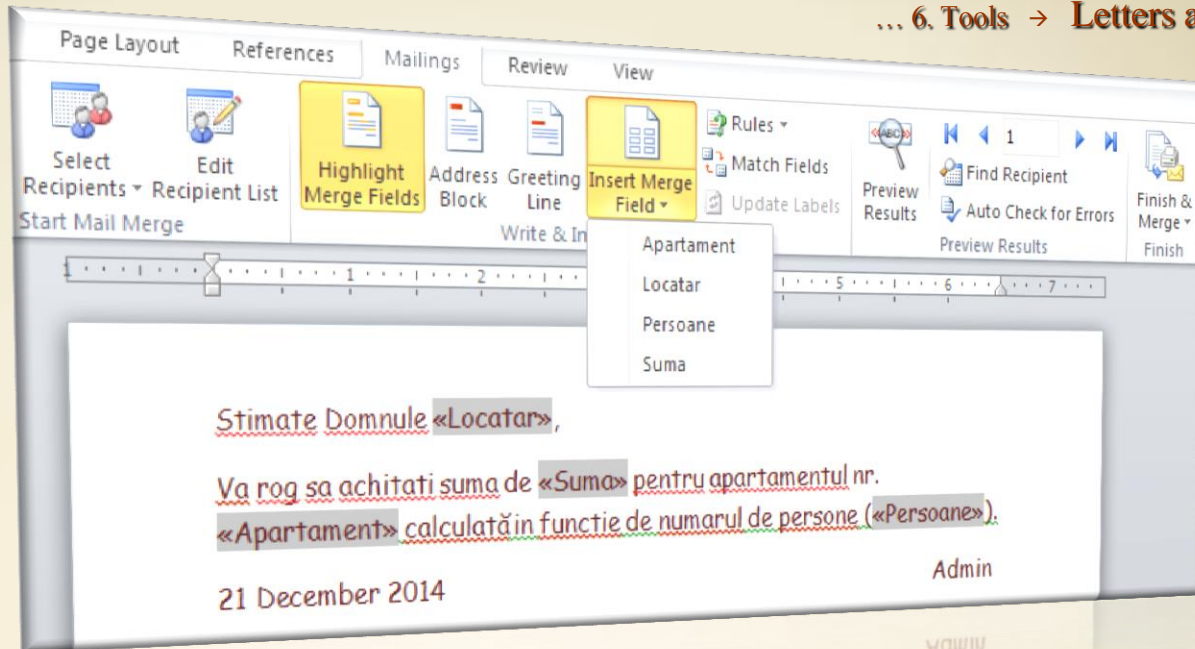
… 6. Tools → Letters a

Page Layout References Mailings Review View

Select Recipients ▾ Edit Recipient List
Start Mail Merge

Highlight Merge Fields Address Block Greeting Line Insert Merge Field ▾
Rules ▾
Match Fields
Update Labels
Write & In

Preview Results
1
Find Recipient
Auto Check for Errors
Preview Results

Finish & Merge ▾
Finish

Apartament
Locatar
Persoane
Suma

1 · · · 1 · · · 2 · · · 5 · · · 6 · · · 7

Stimate Domnule «Locatar»,

Va rog sa achitati suma de «Suma» pentru apartamentul nr. «Apartament» calculatăin functie de numarul de persone («Persoane»).

Admin

21 December 2014